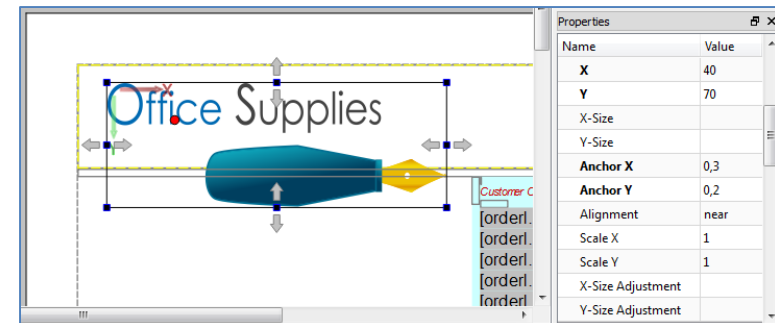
Office Supplies

Customer C

[orderl.

[orderl.

[orderl.

[orderl.

[orderl.

Properties

| Name | Value |
|---|---|
| X | 40 |
| Y | 70 |
| X-Size | |
| Y-Size | |
| Anchor X | 0,3 |
| Anchor Y | 0,2 |
| Alignment | near |
| Scale X | 1 |
| Scale Y | 1 |
| X-Size Adjustment | |
| Y-Size Adjustment | |